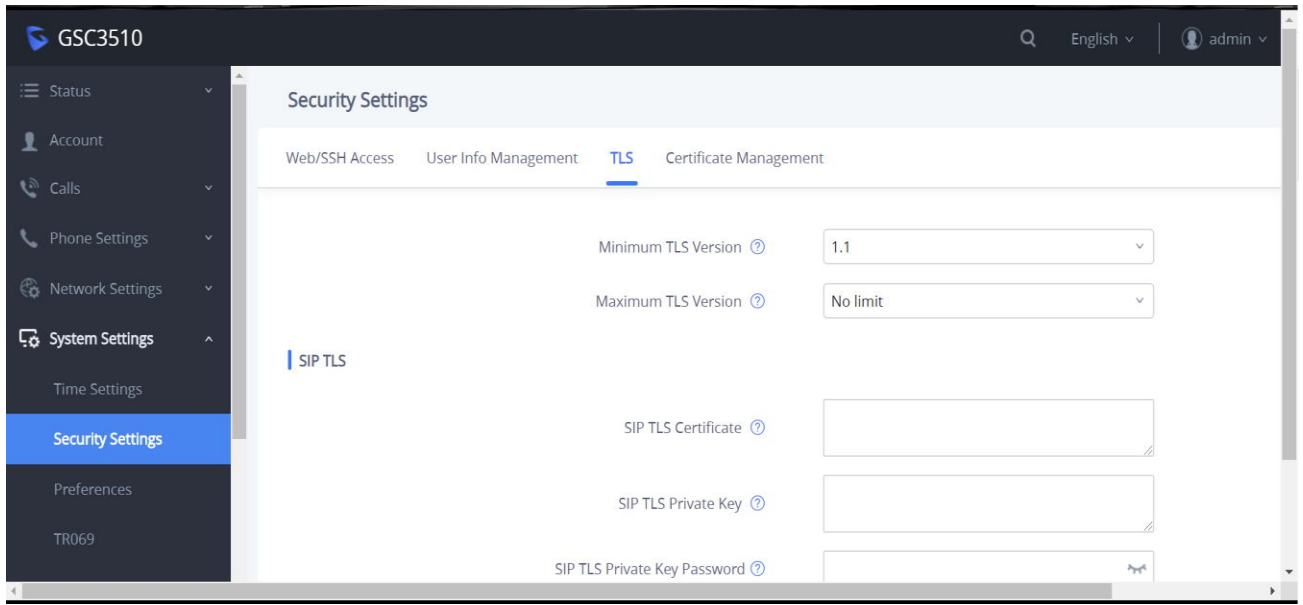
GSC3510

English

admin

Status

Account

Calls

Phone Settings

Network Settings

System Settings

Time Settings

Security Settings

Preferences

TR069

Security Settings

Web/SSH Access   User Info Management   TLS   Certificate Management

Minimum TLS Version 1.1

Maximum TLS Version No limit

SIP TLS

SIP TLS Certificate

SIP TLS Private Key

SIP TLS Private Key Password